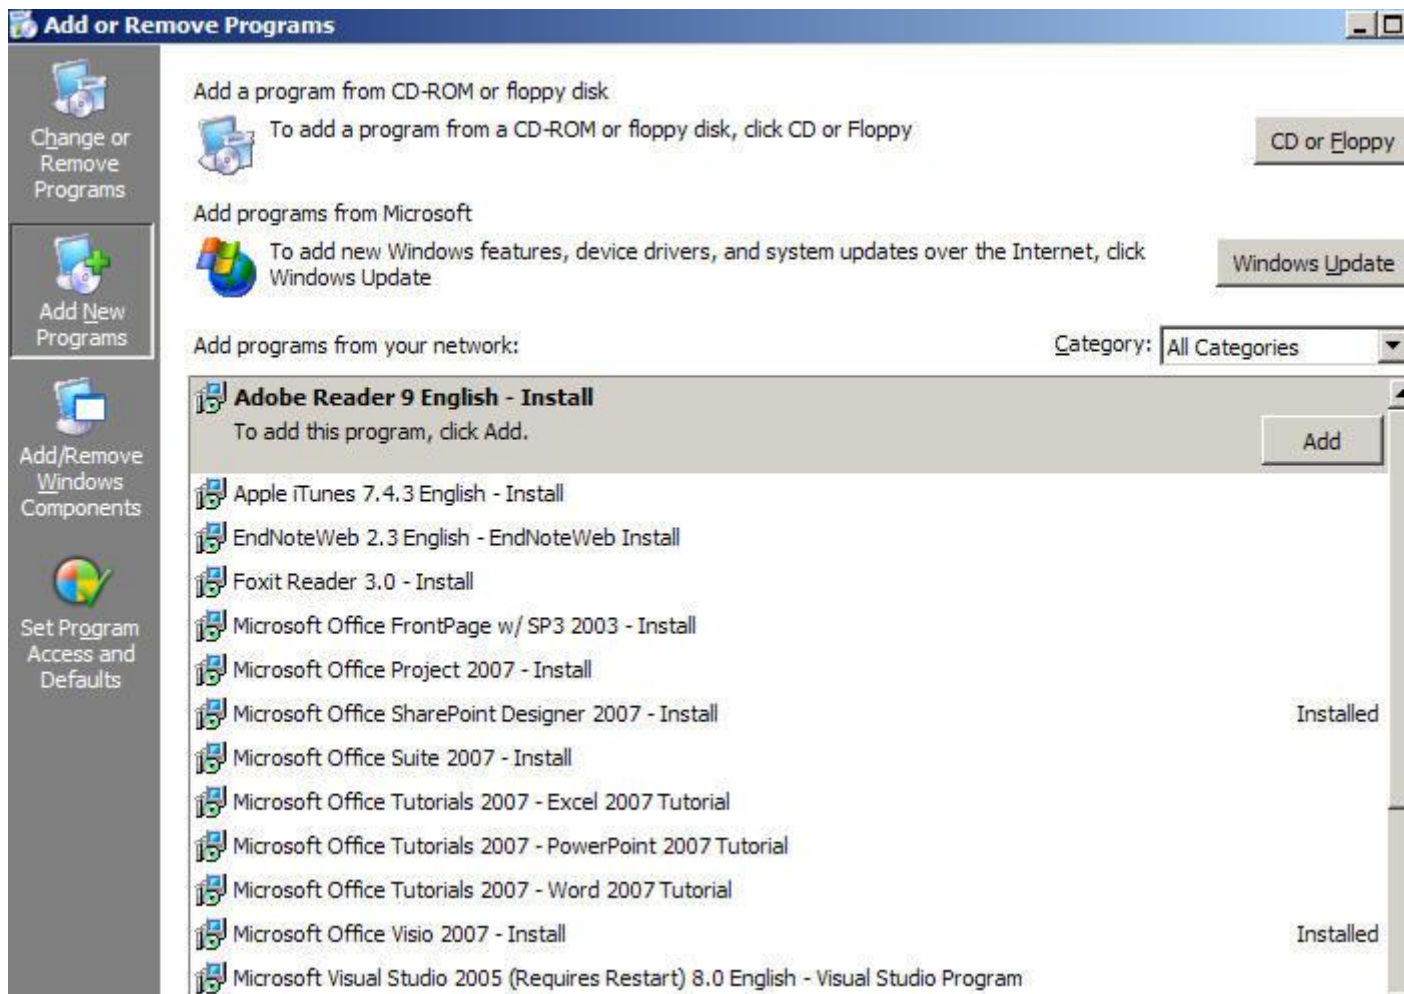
Add or Remove Programs

Change or Remove Programs

Add New Programs

Add/Remove Windows Components

Set Program Access and Defaults

Add a program from CD-ROM or floppy disk

To add a program from a CD-ROM or floppy disk, click CD or Floppy

CD or Floppy

Add programs from Microsoft

To add new Windows features, device drivers, and system updates over the Internet, click Windows Update

Windows Update

Add programs from your network:

Category: All Categories

Adobe Reader 9 English - Install
To add this program, click Add.

Add

Apple iTunes 7.4.3 English - Install

EndNoteWeb 2.3 English - EndNoteWeb Install

Foxit Reader 3.0 - Install

Microsoft Office FrontPage w/ SP3 2003 - Install

Microsoft Office Project 2007 - Install

Microsoft Office SharePoint Designer 2007 - Install Installed

Microsoft Office Suite 2007 - Install

Microsoft Office Tutorials 2007 - Excel 2007 Tutorial

Microsoft Office Tutorials 2007 - PowerPoint 2007 Tutorial

Microsoft Office Tutorials 2007 - Word 2007 Tutorial

Microsoft Office Visio 2007 - Install Installed

Microsoft Visual Studio 2005 (Requires Restart) 8.0 English - Visual Studio Program